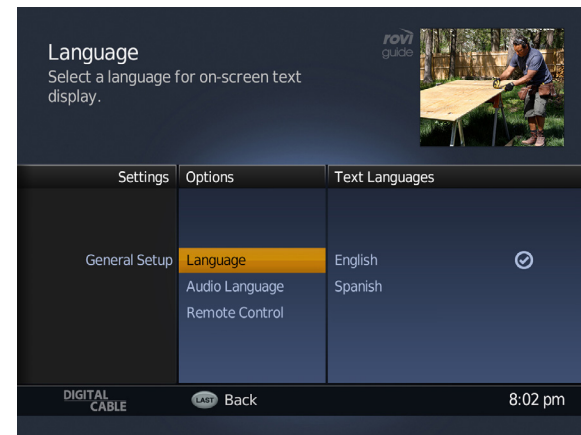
Language
Select a language for on-screen text display.

rovi guide

| Settings | Options | Text Languages |
|---|---|---|
| General Setup | Language | English ✓ |
| | Audio Language | Spanish |
| | Remote Control | |

DIGITAL CABLE

LAST Back

8:02 pm